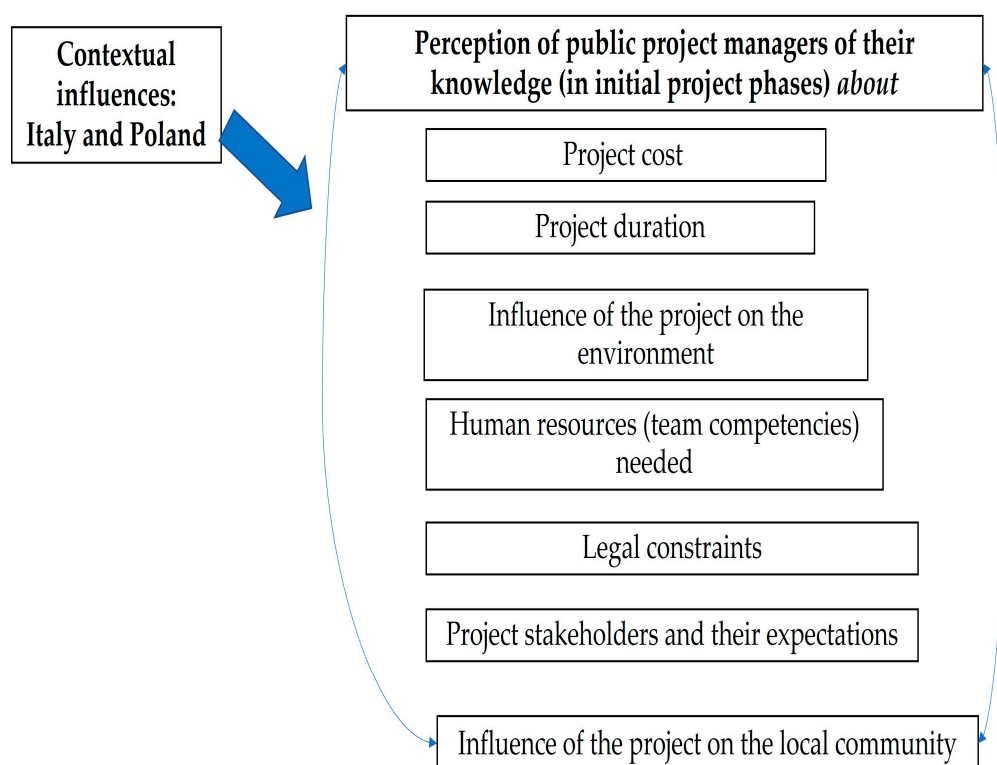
Contextual influences: Italy and Poland

Perception of public project managers of their knowledge (in initial project phases) *about*

Project cost

Project duration

Influence of the project on the environment

Human resources (team competencies) needed

Legal constraints

Project stakeholders and their expectations

Influence of the project on the local community